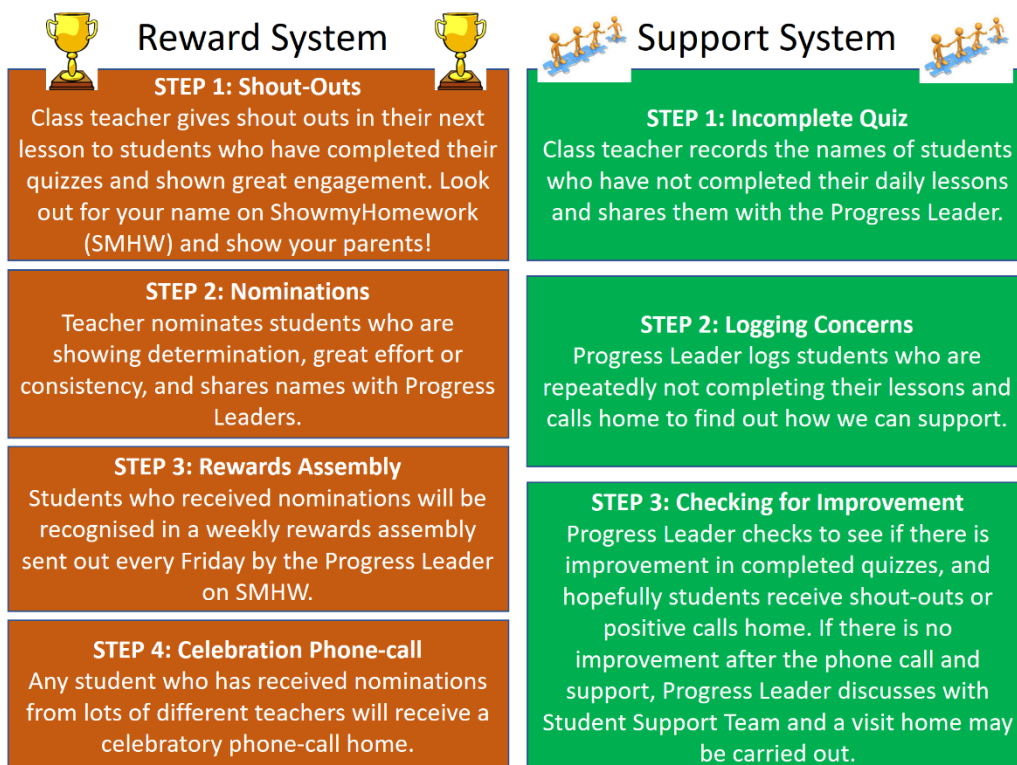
Reward System

STEP 1: Shout-Outs
Class teacher gives shout outs in their next lesson to students who have completed their quizzes and shown great engagement. Look out for your name on ShowmyHomework (SMHW) and show your parents!

STEP 2: Nominations
Teacher nominates students who are showing determination, great effort or consistency, and shares names with Progress Leaders.

STEP 3: Rewards Assembly
Students who received nominations will be recognised in a weekly rewards assembly sent out every Friday by the Progress Leader on SMHW.

STEP 4: Celebration Phone-call
Any student who has received nominations from lots of different teachers will receive a celebratory phone-call home.

Support System

STEP 1: Incomplete Quiz
Class teacher records the names of students who have not completed their daily lessons and shares them with the Progress Leader.

STEP 2: Logging Concerns
Progress Leader logs students who are repeatedly not completing their lessons and calls home to find out how we can support.

STEP 3: Checking for Improvement
Progress Leader checks to see if there is improvement in completed quizzes, and hopefully students receive shout-outs or positive calls home. If there is no improvement after the phone call and support, Progress Leader discusses with Student Support Team and a visit home may be carried out.